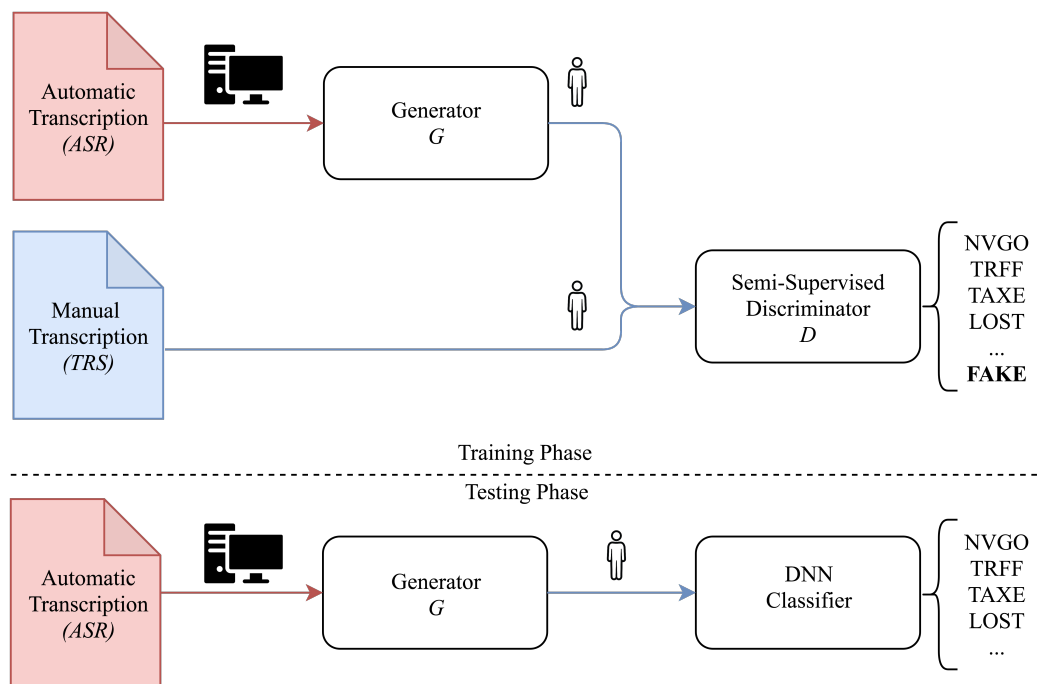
Automatic Transcription *(ASR)*

Generator
$G$

Manual Transcription *(TRS)*

Semi-Supervised Discriminator
$D$

NVGO
TRFF
TAXE
LOST
...
**FAKE**

Training Phase

Testing Phase

Automatic Transcription *(ASR)*

Generator
$G$

DNN Classifier

NVGO
TRFF
TAXE
LOST
...